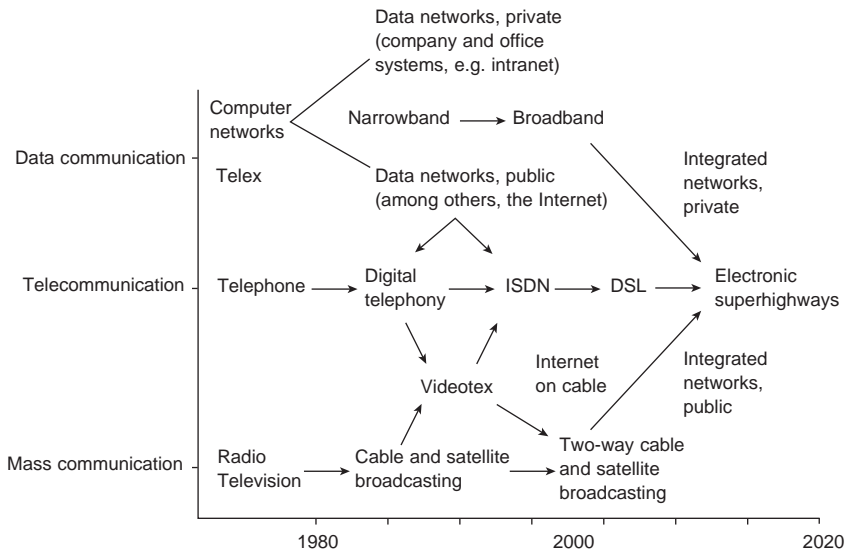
Data networks, private (company and office systems, e.g. intranet)

Computer networks

Narrowband

Broadband

Data communication

Telex

Data networks, public (among others, the Internet)

Integrated networks, private

Telecommunication

Telephone

Digital telephony

ISDN

DSL

Electronic superhighways

Videotex

Internet on cable

Integrated networks, public

Mass communication

Radio Television

Cable and satellite broadcasting

Two-way cable and satellite broadcasting

1980

2000

2020